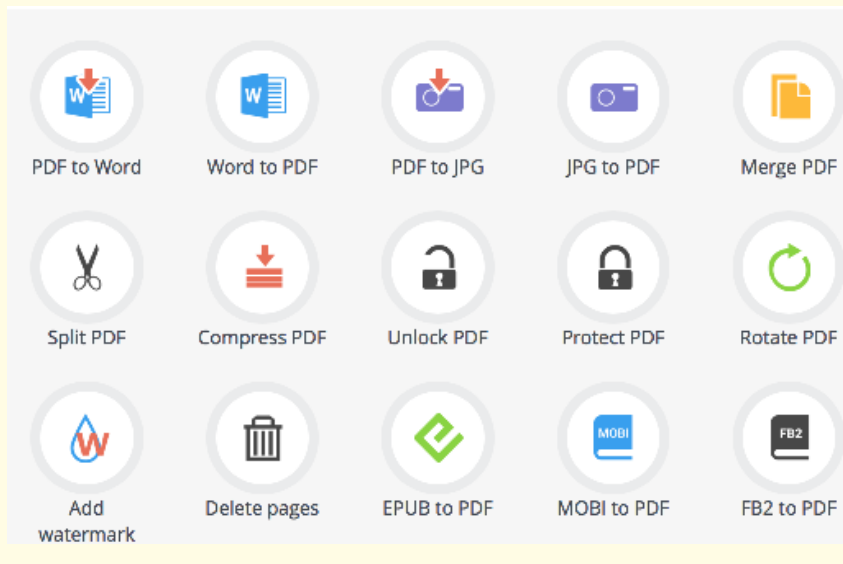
W
PDF to Word

W
Word to PDF

PDF to JPG

JPG to PDF

Merge PDF

Split PDF

Compress PDF

Unlock PDF

Protect PDF

Rotate PDF

W
Add watermark

Delete pages

EPUB to PDF

MOBI
MOBI to PDF

FB2
FB2 to PDF